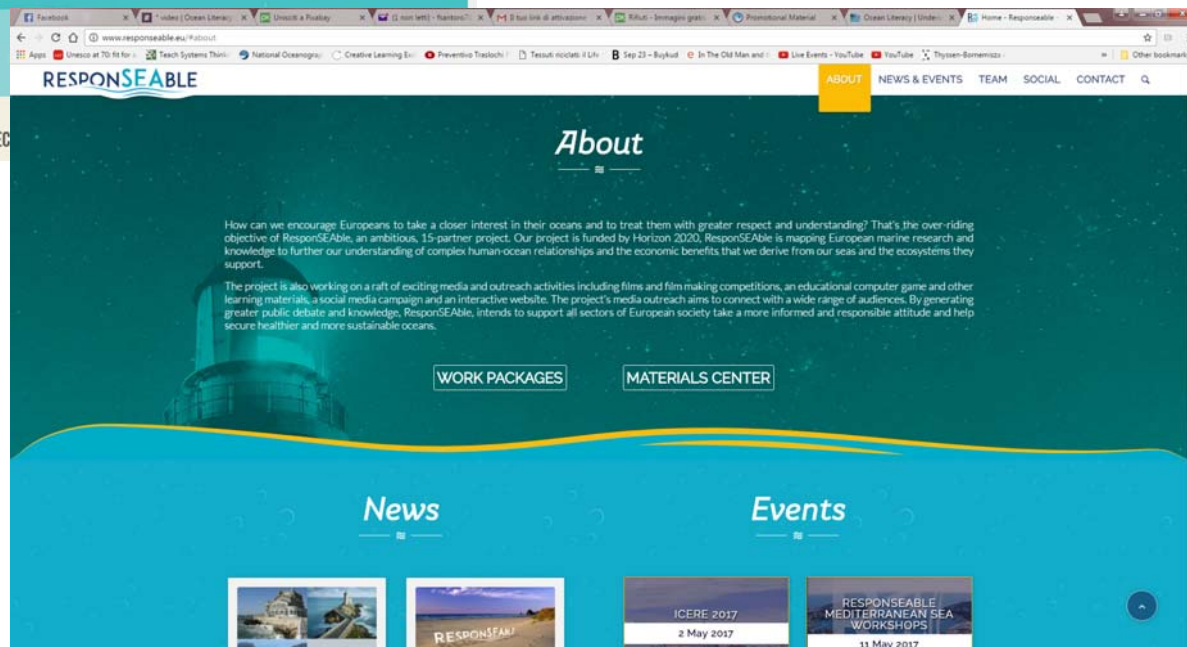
Facebook | * video | Ocean Literacy | Unisciti a Pixabay | (1 non letti) - fluxtoro | Il tuo link di attivazione | Rifiuti - Immagini gratis | Promotional Material | Ocean Literacy | Under | Home - Responseable

www.responseable.eu/#about

Apps | Unesco at 70: fit for | Teach Systems Thinki | National Oceanogra | Creative Learning Ex | Preventivo Traslochi | Tessuti riciclati il Life | Sep 23 – Buykud | In The Old Man and | Live Events - YouTube | YouTube | Thyssen-Bornemisza | Other bookmarks

RESPONSEABLE

ABOUT NEWS & EVENTS TEAM SOCIAL CONTACT

About

How can we encourage Europeans to take a closer interest in their oceans and to treat them with greater respect and understanding? That's the over-riding objective of ResponSEAble, an ambitious, 15-partner project. Our project is funded by Horizon 2020, ResponSEAble is mapping European marine research and knowledge to further our understanding of complex human-ocean relationships and the economic benefits that we derive from our seas and the ecosystems they support.

The project is also working on a raft of exciting media and outreach activities including films and film making competitions, an educational computer game and other learning materials, a social media campaign and an interactive website. The project's media outreach aims to connect with a wide range of audiences. By generating greater public debate and knowledge, ResponSEAble, intends to support all sectors of European society take a more informed and responsible attitude and help secure healthier and more sustainable oceans.

WORK PACKAGES

MATERIALS CENTER

News

Events

RESPONSEABLE

ICERE 2017
2 May 2017

RESPONSEABLE MEDITERRANEAN SEA WORKSHOPS
11 May 2017